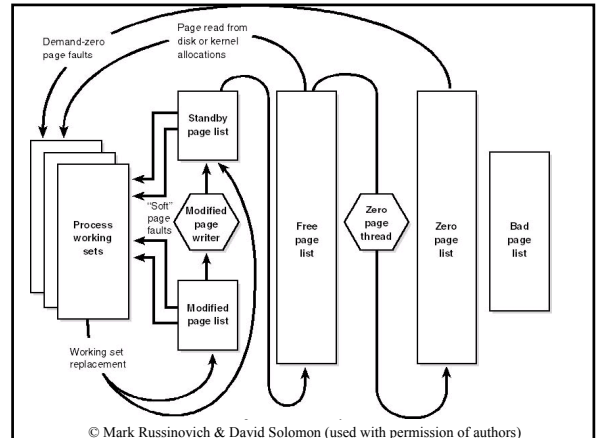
Demand-zero page faults

Page read from disk or kernel allocations

Standby page list

Process working sets

"Soft" page faults

Modified page writer

Modified page list

Free page list

Zero page thread

Zero page list

Bad page list

Working set replacement

© Mark Russinovich & David Solomon (used with permission of authors)